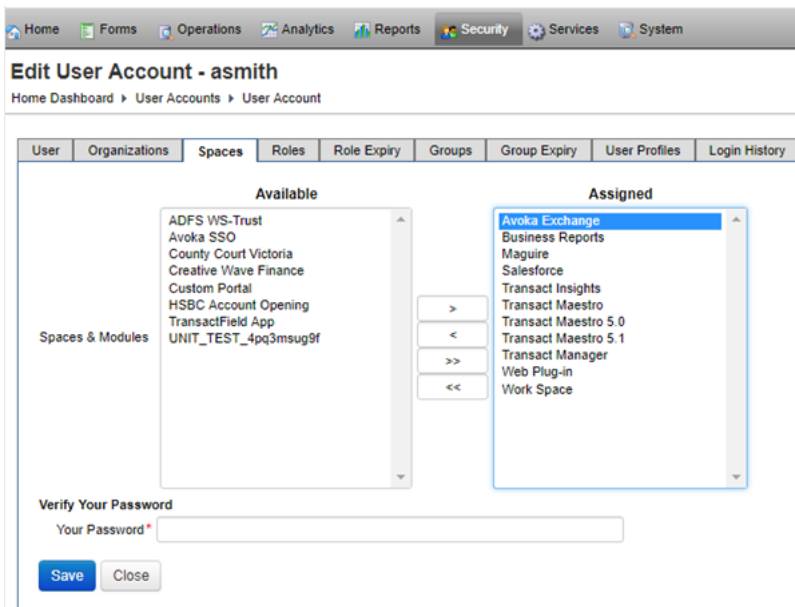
Home Forms Operations Analytics Reports Security Services System

Edit User Account - asmith

Home Dashboard ▸ User Accounts ▸ User Account

User Organizations Spaces Roles Role Expiry Groups Group Expiry User Profiles Login History

Spaces & Modules

Available

ADFS WS-Trust
Avoka SSO
County Court Victoria
Creative Wave Finance
Custom Portal
HSBC Account Opening
TransactField App
UNIT_TEST_4pq3msug9f

>
<
>>
<<

Assigned

Avoka Exchange
Business Reports
Maguire
Salesforce
Transact Insights
Transact Maestro
Transact Maestro 5.0
Transact Maestro 5.1
Transact Manager
Web Plug-in
Work Space

Verify Your Password

Your Password*

Save Close